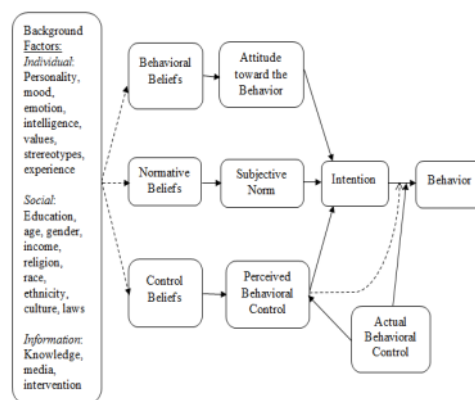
Background Factors:
Individual:
Personality, mood, emotion, intelligence, values, streeotypes, experience

Social:
Education, age, gender, income, religion, race, ethnicity, culture, laws

Information:
Knowledge, media, intervention

Behavioral Beliefs

Attitude toward the Behavior

Normative Beliefs

Subjective Norm

Control Beliefs

Perceived Behavioral Control

Intention

Behavior

Actual Behavioral Control